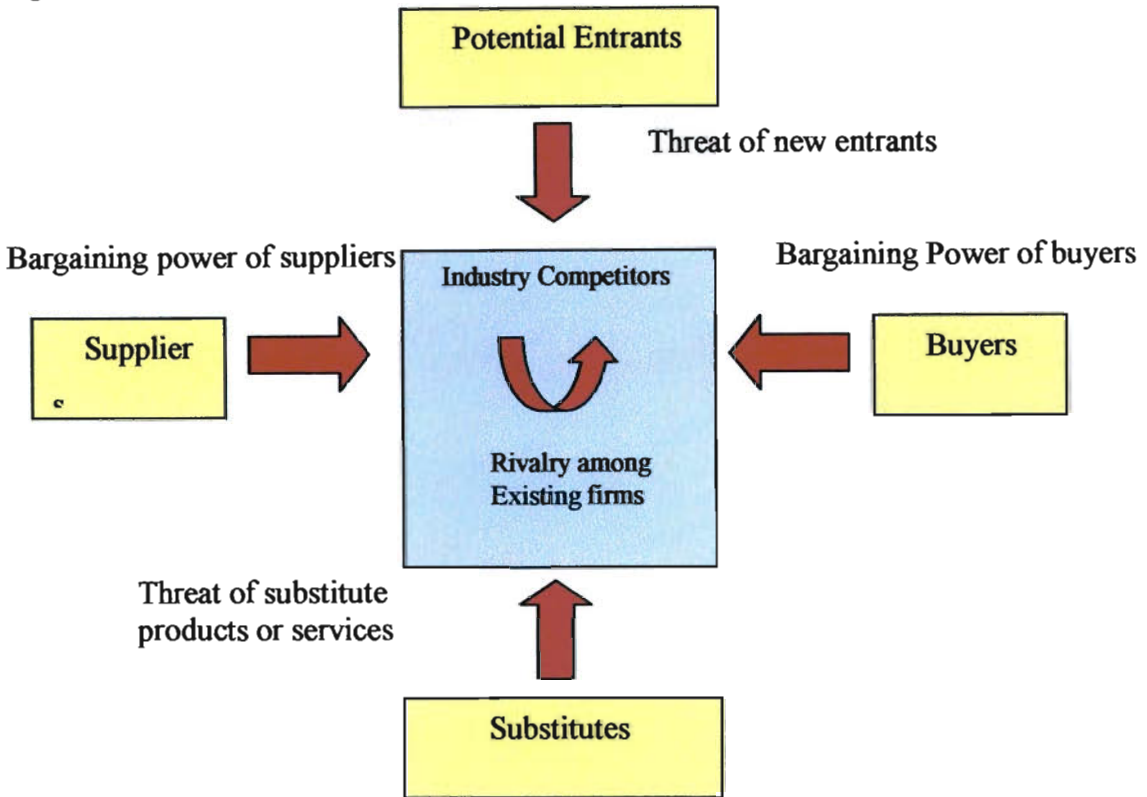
Potential Entrants

Threat of new entrants

Bargaining power of suppliers

Industry Competitors

Bargaining Power of buyers

Supplier

s

Buyers

Rivalry among Existing firms

Threat of substitute products or services

Substitutes